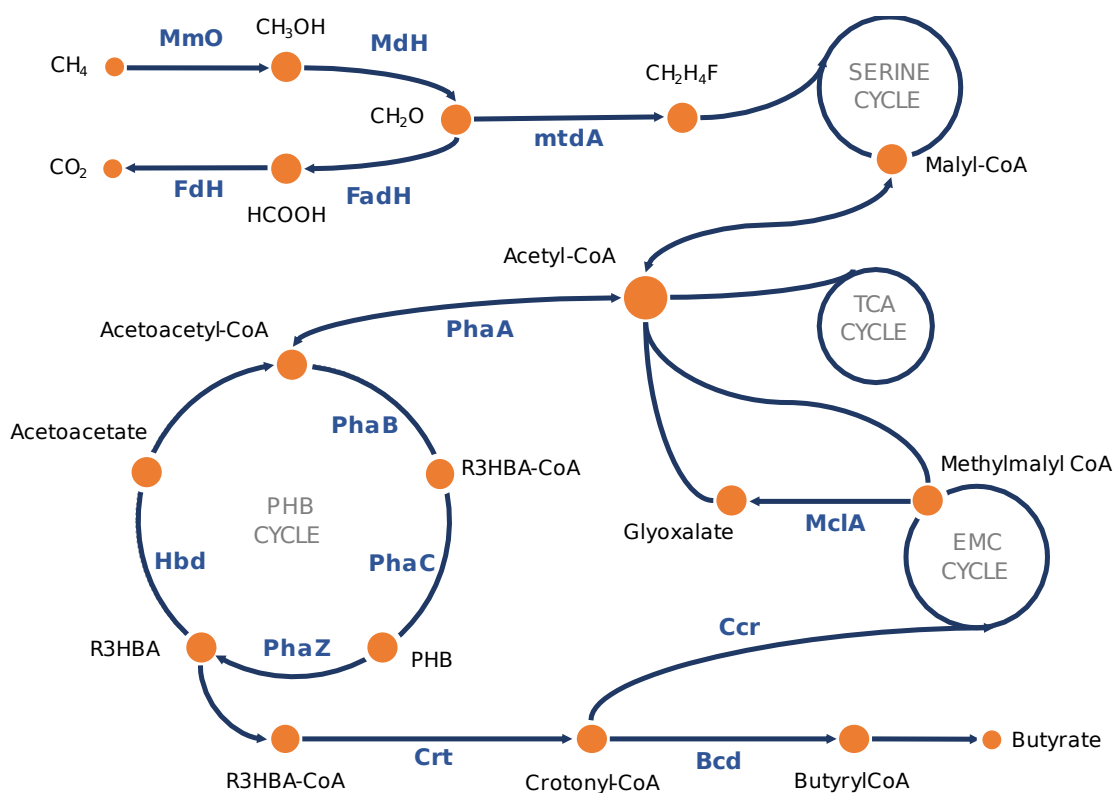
MmO
$CH_3OH$
MdH
$CH_4$
$CH_2O$
mtdA
$CH_2H_4F$
SERINE CYCLE
Malyl-CoA
$CO_2$
FdH
FadH
HCOOH
Acetyl-CoA
Acetoacetyl-CoA
PhaA
TCA CYCLE
PhaB
Acetoacetate
R3HBA-CoA
PHB CYCLE
Methylmalyl CoA
Glyoxalate
MclA
Hbd
PhaC
EMC CYCLE
Ccr
R3HBA
PhaZ
PHB
R3HBA-CoA
Crt
Crotonyl-CoA
Bcd
ButyrylCoA
Butyrate